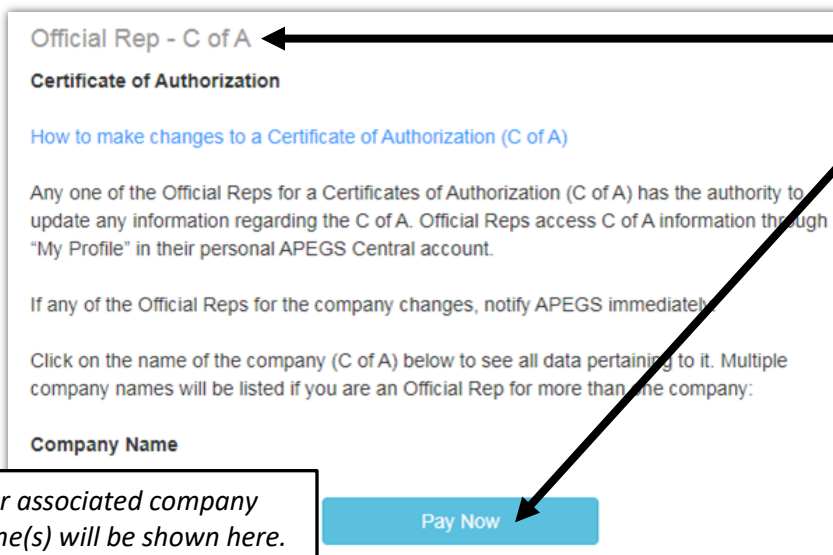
Official Rep - C of A

Certificate of Authorization

How to make changes to a Certificate of Authorization (C of A)

Any one of the Official Reps for a Certificates of Authorization (C of A) has the authority to update any information regarding the C of A. Official Reps access C of A information th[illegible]ugh "My Profile" in their personal APEGS Central account.

If any of the Official Reps for the company changes, notify APEGS immediatel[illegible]

Click on the name of the company (C of A) below to see all data pertaini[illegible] to it. Multiple company names will be listed if you are an Official Rep for more tha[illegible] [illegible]ne company:

Company Name

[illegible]r associated company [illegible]ne(s) will be shown here.

Pay Now